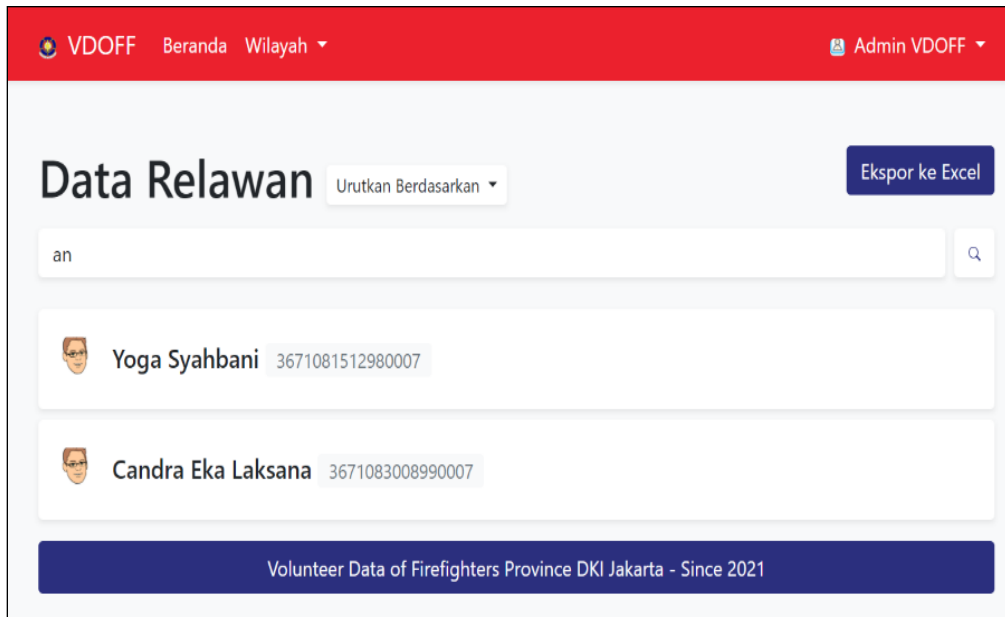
VDOFF Beranda Wilayah ▾ Admin VDOFF ▾

Data Relawan Urutkan Berdasarkan ▾

Ekspor ke Excel

an

Yoga Syahbani 3671081512980007

Candra Eka Laksana 3671083008990007

Volunteer Data of Firefighters Province DKI Jakarta - Since 2021